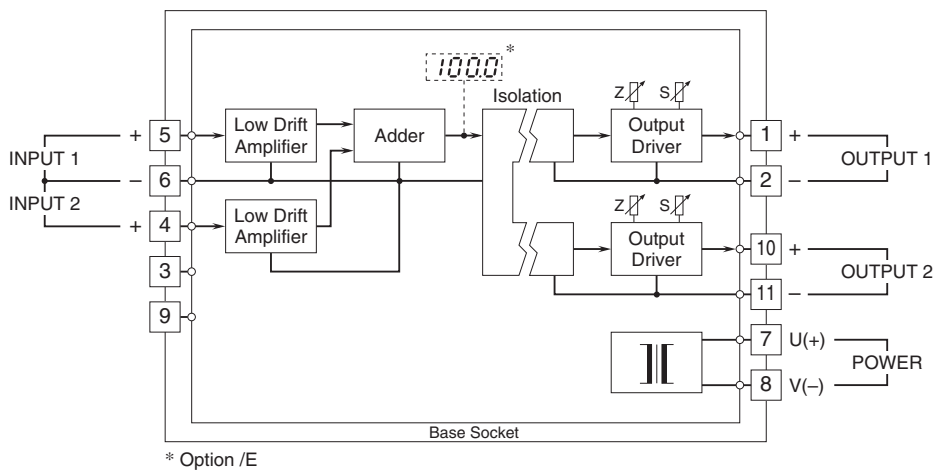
100.0 *

Isolation

Z S

Z S

INPUT 1

INPUT 2

+ 5

– 6

+ 4

3

9

Low Drift Amplifier

Low Drift Amplifier

Adder

Output Driver

Output Driver

1 +

2 –

10 +

11 –

7 U(+)

8 V(–)

OUTPUT 1

OUTPUT 2

POWER

Base Socket

* Option /E